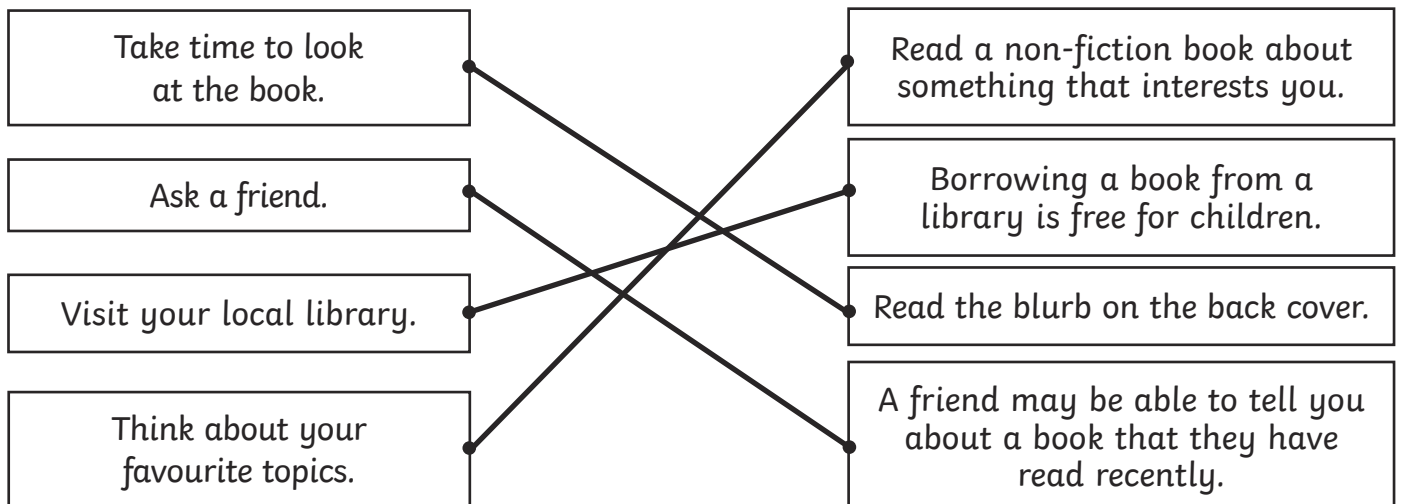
Take time to look at the book.

Ask a friend.

Visit your local library.

Think about your favourite topics.

Read a non-fiction book about something that interests you.

Borrowing a book from a library is free for children.

Read the blurb on the back cover.

A friend may be able to tell you about a book that they have read recently.